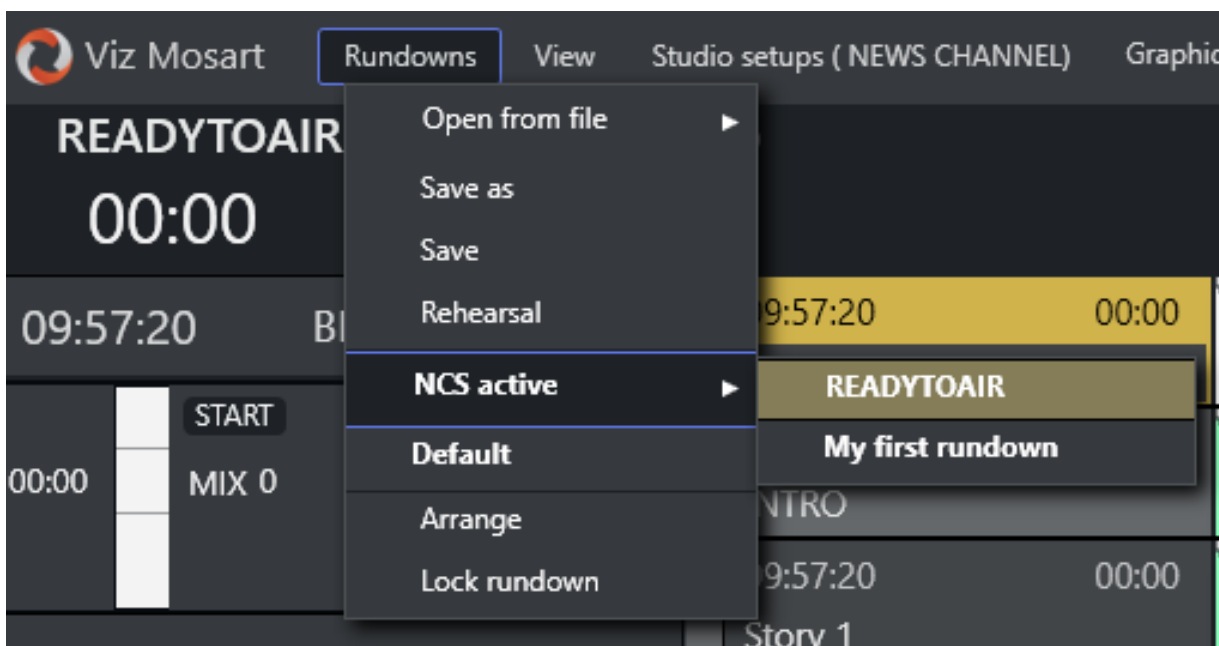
Viz Mosart Rundowns View Studio setups ( NEWS CHANNEL) Graphic

READYTOAIR
00:00

09:57:20 B

START
00:00 MIX 0

Open from file ▶
Save as
Save
Rehearsal
NCS active ▶
Default
Arrange
Lock rundown

READYTOAIR
My first rundown

9:57:20 00:00
NTRO
9:57:20 00:00
Story 1